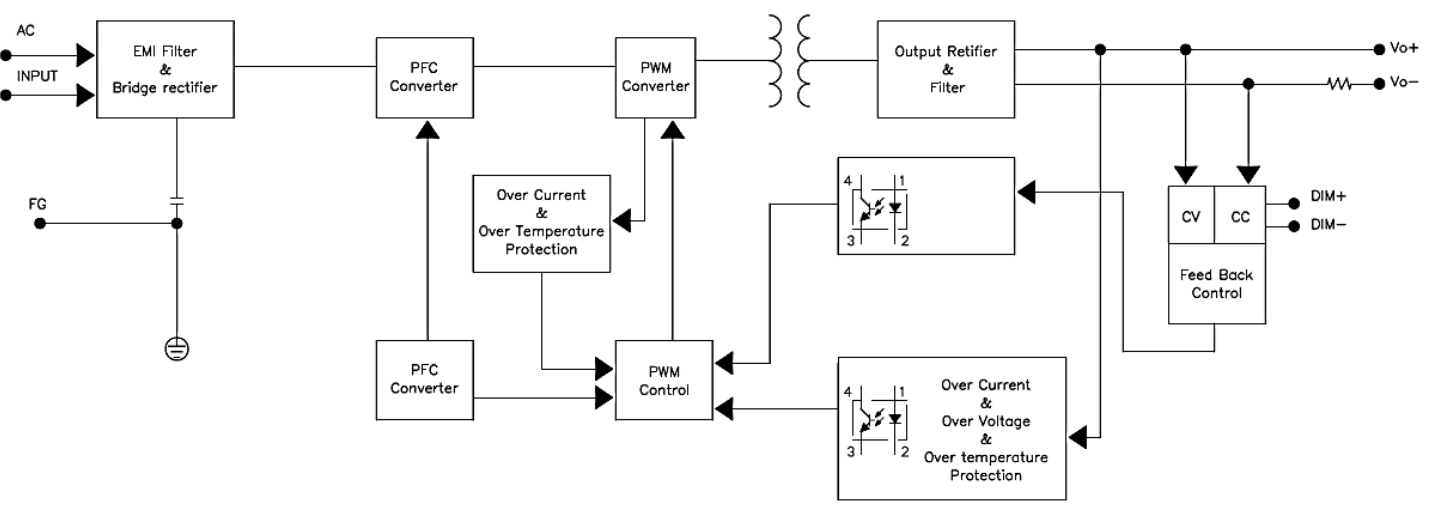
AC
INPUT
EMI Filter & Bridge rectifier
FG
PFC Converter
PWM Converter
Output Retifier & Filter
Vo+
Vo−
Over Current & Over Temperature Protection
4
1
3
2
CV
CC
DIM+
DIM−
Feed Back Control
PFC Converter
PWM Control
4
1
3
2
Over Current & Over Voltage & Over temperature Protection